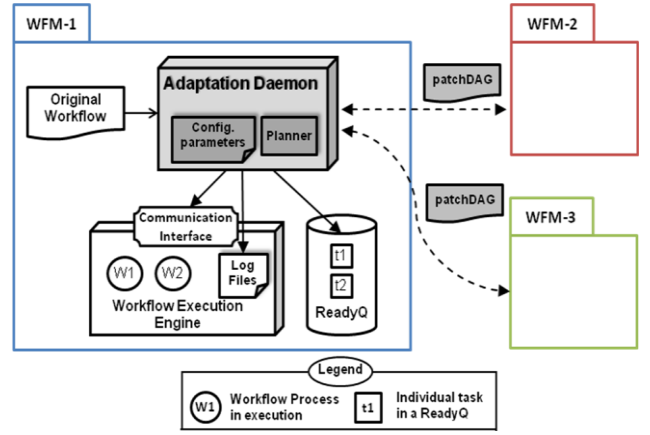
WFM-1

Adaptation Daemon

Original Workflow

Config. parameters

Planner

Communication Interface

W1

W2

Log Files

Workflow Execution Engine

t1

t2

ReadyQ

WFM-2

patchDAG

patchDAG

WFM-3

Legend

W1 Workflow Process in execution

t1 Individual task in a ReadyQ